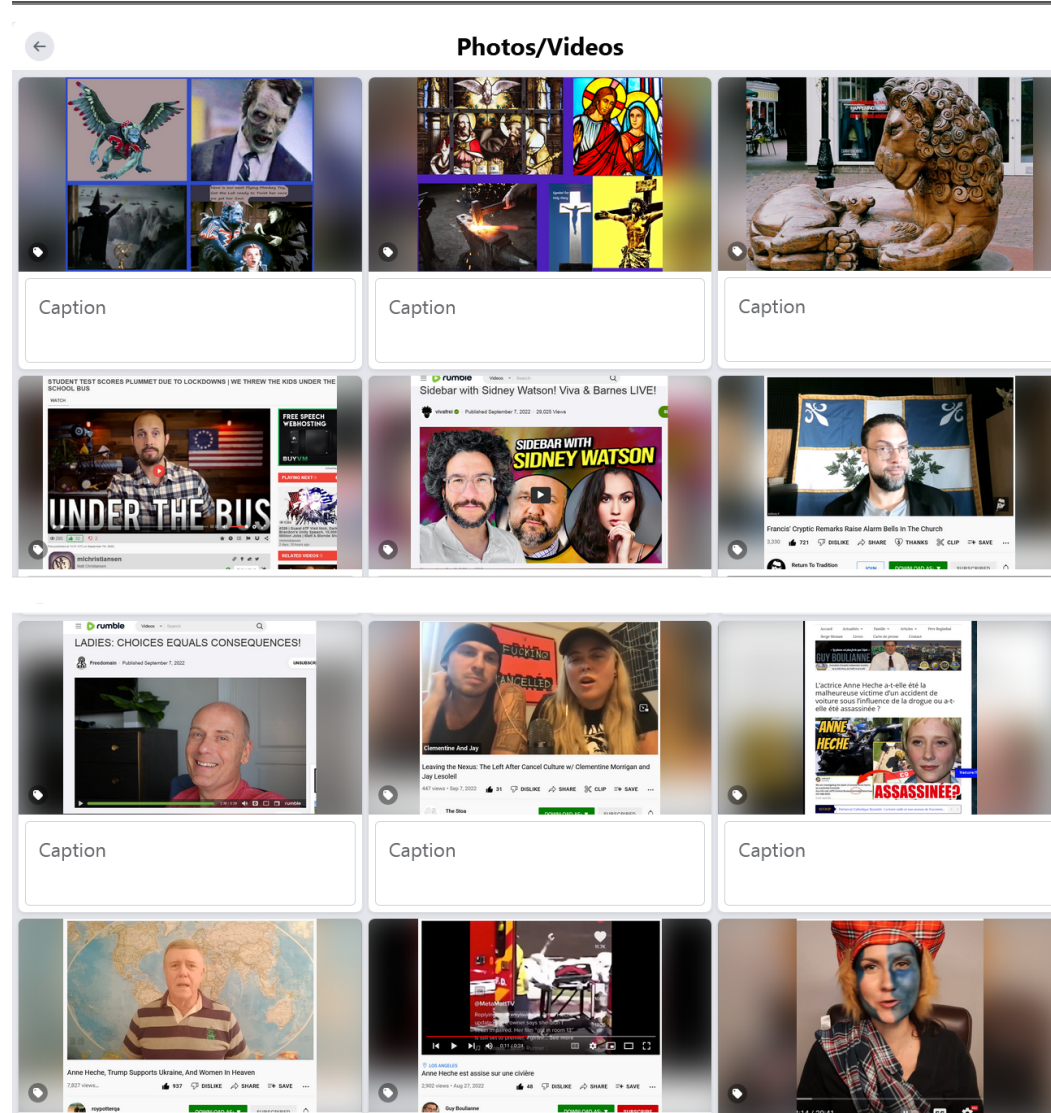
Photos/Videos

Caption

Caption

Caption

STUDENT TEST SCORES PLUMMET DUE TO LOCKDOWNS | WE THREW THE KIDS UNDER THE SCHOOL BUS

UNDER THE BUS

FREE SPEECH WEBHOSTING

BUYVM

PLAYING NEXT

RELATED VIDEOS

mlchristiansen

rumble

Sidebar with Sidney Watson! Viva & Barnes LIVE!

vivafrei · Published September 7, 2022 · 29,025 Views

SIDEBAR WITH SIDNEY WATSON

Francis' Cryptic Remarks Raise Alarm Bells In The Church

3,330 721 DISLIKE SHARE THANKS CLIP SAVE

Return To Tradition

JOIN DOWNLOAD AS SUBSCRIBED

rumble

LADIES: CHOICES EQUALS CONSEQUENCES!

Freedomain · Published September 7, 2022

UNSUBSCR

rumble

CANCELLED

Clementine And Jay

Leaving the Nexus: The Left After Cancel Culture w/ Clementine Morrigan and Jay Lesoleil

447 views · Sep 7, 2022 31 DISLIKE SHARE CLIP SAVE

The Stoa

DOWNLOAD AS SUBSCRIBE

GUY BOULIANNE

L'actrice Anne Heche a-t-elle été la malheureuse victime d'un accident de voiture sous l'influence de la drogue ou a-t-elle été assassinée ?

ANNE HECHE

ASSASSINÉE?

Caption

Caption

Caption

Anne Heche, Trump Supports Ukraine, And Women In Heaven

7,827 views 937 DISLIKE SHARE SAVE

roypotterqa

DOWNLOAD AS SUBSCRIBED

@MetaMartTV

0:11 / 0:34

LOS ANGELES

Anne Heche est assise sur une civière

2,902 views · Aug 27, 2022 48 DISLIKE SHARE SAVE

Guy Boulianne

DOWNLOAD AS SUBSCRIBE

1:14 / 20:41